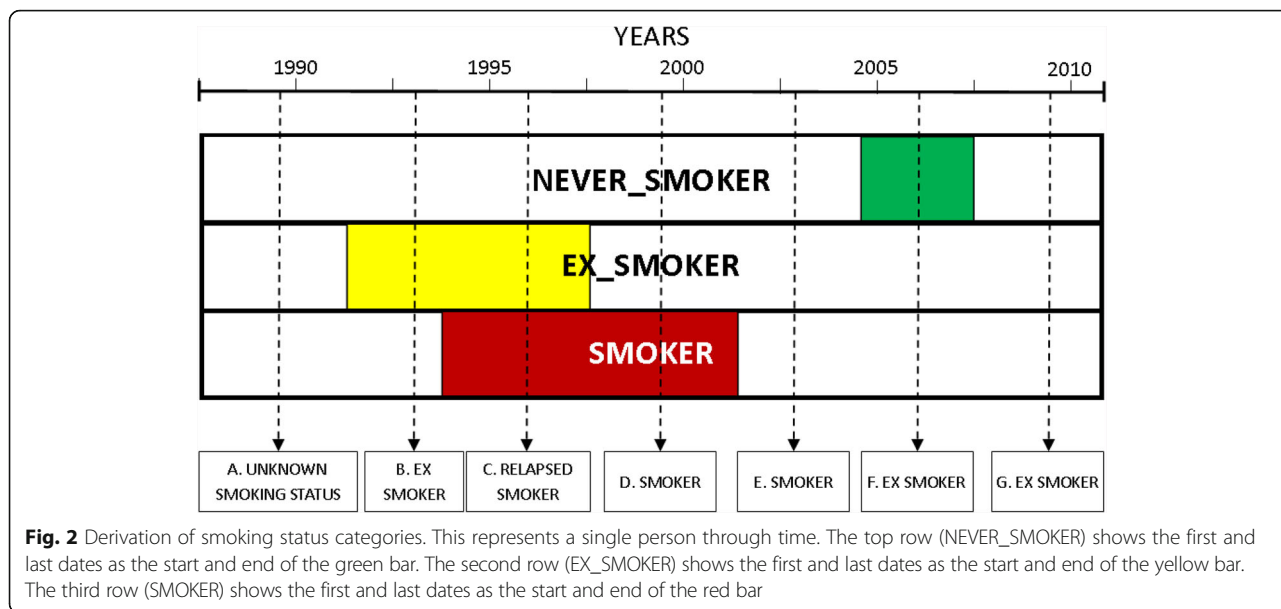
YEARS

1990 1995 2000 2005 2010

NEVER_SMOKER

EX_SMOKER

SMOKER

A. UNKNOWN SMOKING STATUS

B. EX SMOKER

C. RELAPSED SMOKER

D. SMOKER

E. SMOKER

F. EX SMOKER

G. EX SMOKER

**Fig. 2** Derivation of smoking status categories. This represents a single person through time. The top row (NEVER_SMOKER) shows the first and last dates as the start and end of the green bar. The second row (EX_SMOKER) shows the first and last dates as the start and end of the yellow bar. The third row (SMOKER) shows the first and last dates as the start and end of the red bar